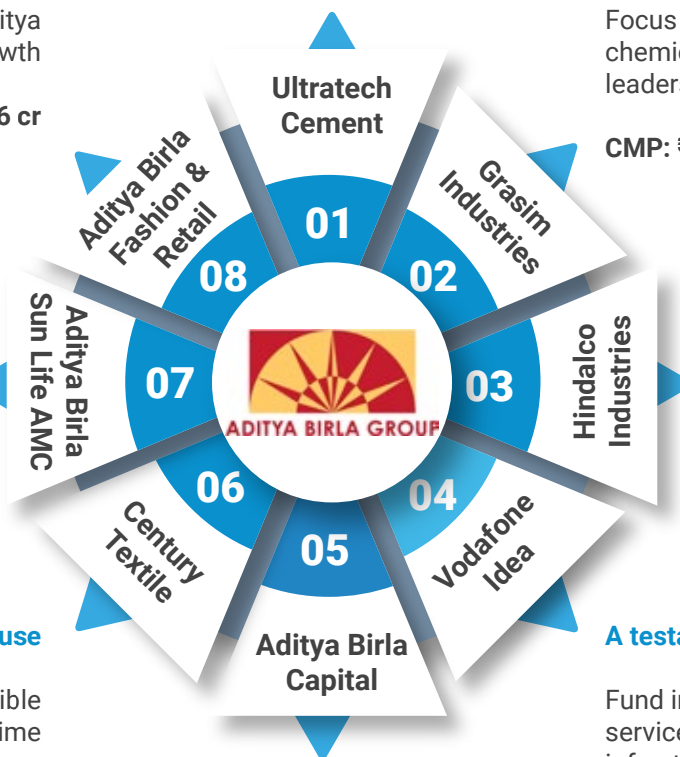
itya
wth

6 cr

use

ible
ime

Focus
chemic
leaders

CMP: ₹

A testa

Fund ir
service

Ultratech Cement

01

Grasim Industries

02

Hindalco Industries

03

Vodafone Idea

04

Aditya Birla Capital

05

Century Textile

06

Aditya Birla Sun Life AMC

07

Aditya Birla Fashion & Retail

08

ADITYA BIRLA GROUP